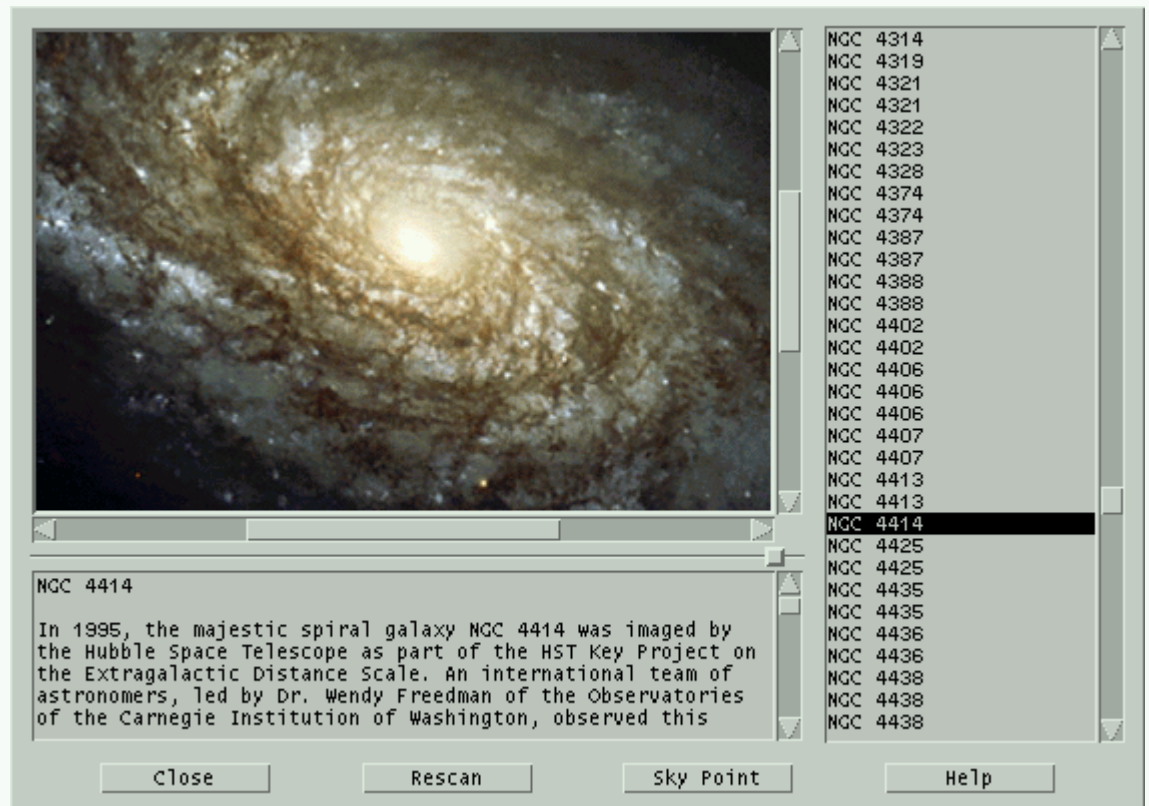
NGC 4414

In 1995, the majestic spiral galaxy NGC 4414 was imaged by the Hubble Space Telescope as part of the HST Key Project on the Extragalactic Distance Scale. An international team of astronomers, led by Dr. Wendy Freedman of the Observatories of the Carnegie Institution of Washington, observed this

NGC 4314
NGC 4319
NGC 4321
NGC 4321
NGC 4322
NGC 4323
NGC 4328
NGC 4374
NGC 4374
NGC 4387
NGC 4387
NGC 4388
NGC 4388
NGC 4402
NGC 4402
NGC 4406
NGC 4406
NGC 4406
NGC 4407
NGC 4407
NGC 4413
NGC 4413
NGC 4414
NGC 4425
NGC 4425
NGC 4435
NGC 4435
NGC 4436
NGC 4436
NGC 4438
NGC 4438
NGC 4438

Close
Rescan
Sky Point
Help